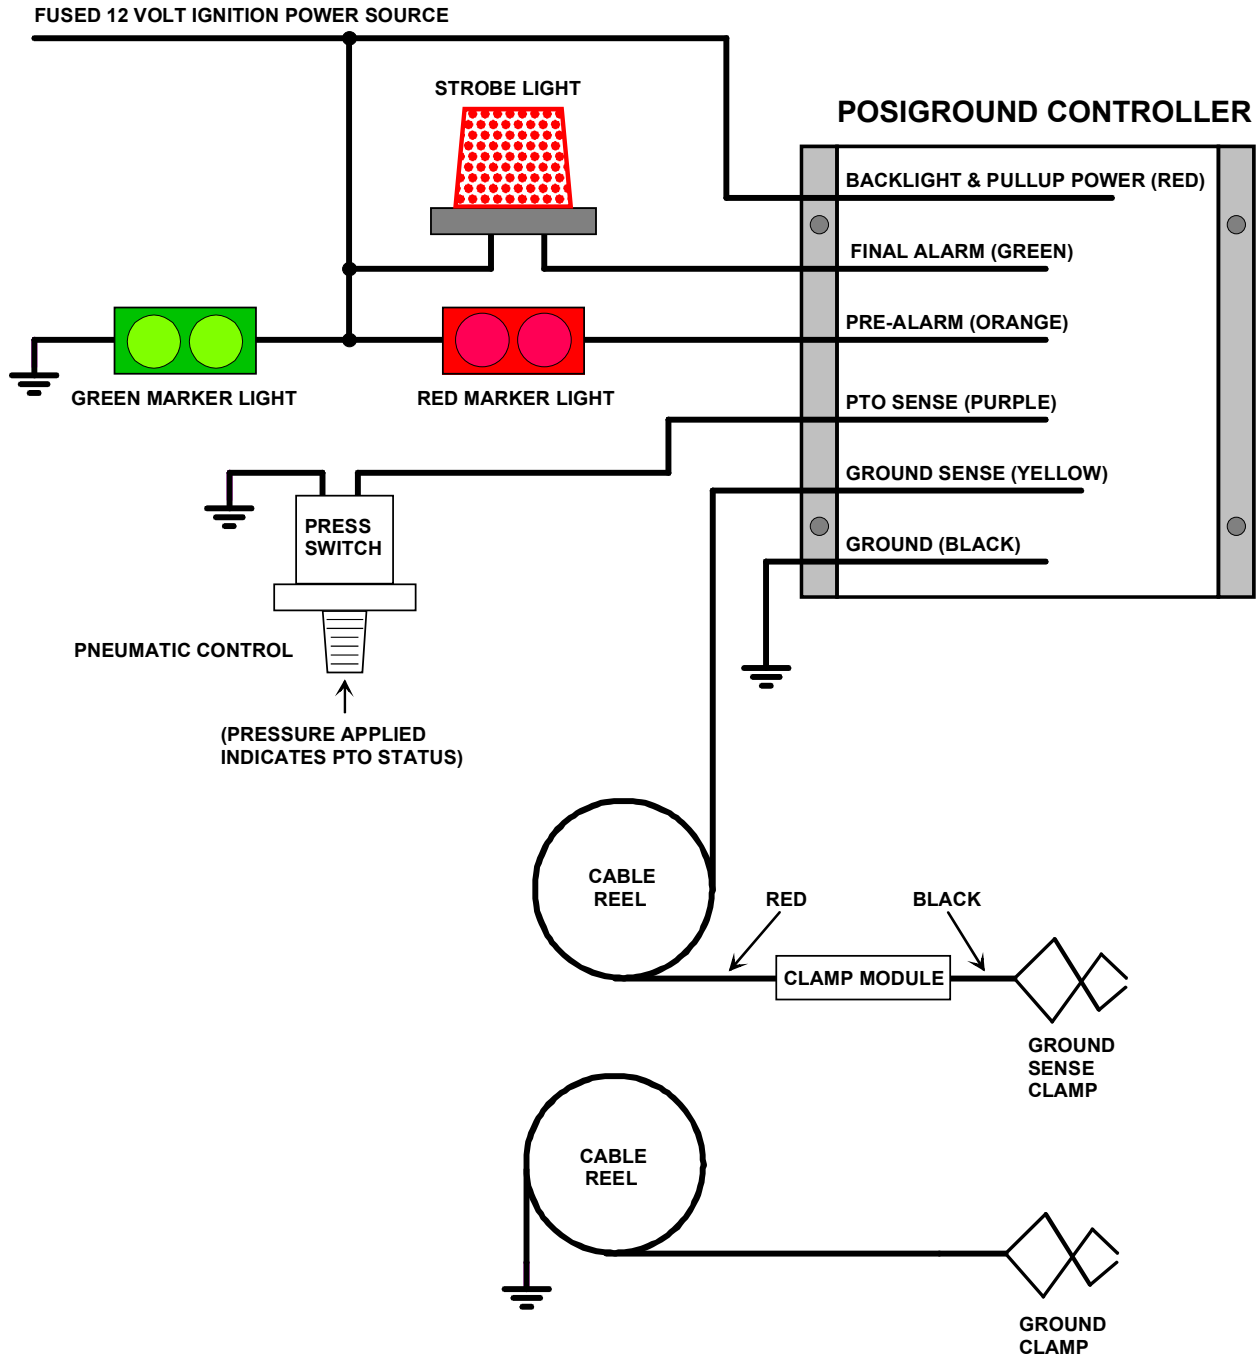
FUSED 12 VOLT IGNITION POWER SOURCE

STROBE LIGHT

POSIGROUND CONTROLLER

BACKLIGHT & PULLUP POWER (RED)

FINAL ALARM (GREEN)

PRE-ALARM (ORANGE)

GREEN MARKER LIGHT

RED MARKER LIGHT

PTO SENSE (PURPLE)

GROUND SENSE (YELLOW)

GROUND (BLACK)

PRESS SWITCH

PNEUMATIC CONTROL

(PRESSURE APPLIED INDICATES PTO STATUS)

CABLE REEL

RED

BLACK

CLAMP MODULE

GROUND SENSE CLAMP

CABLE REEL

GROUND CLAMP